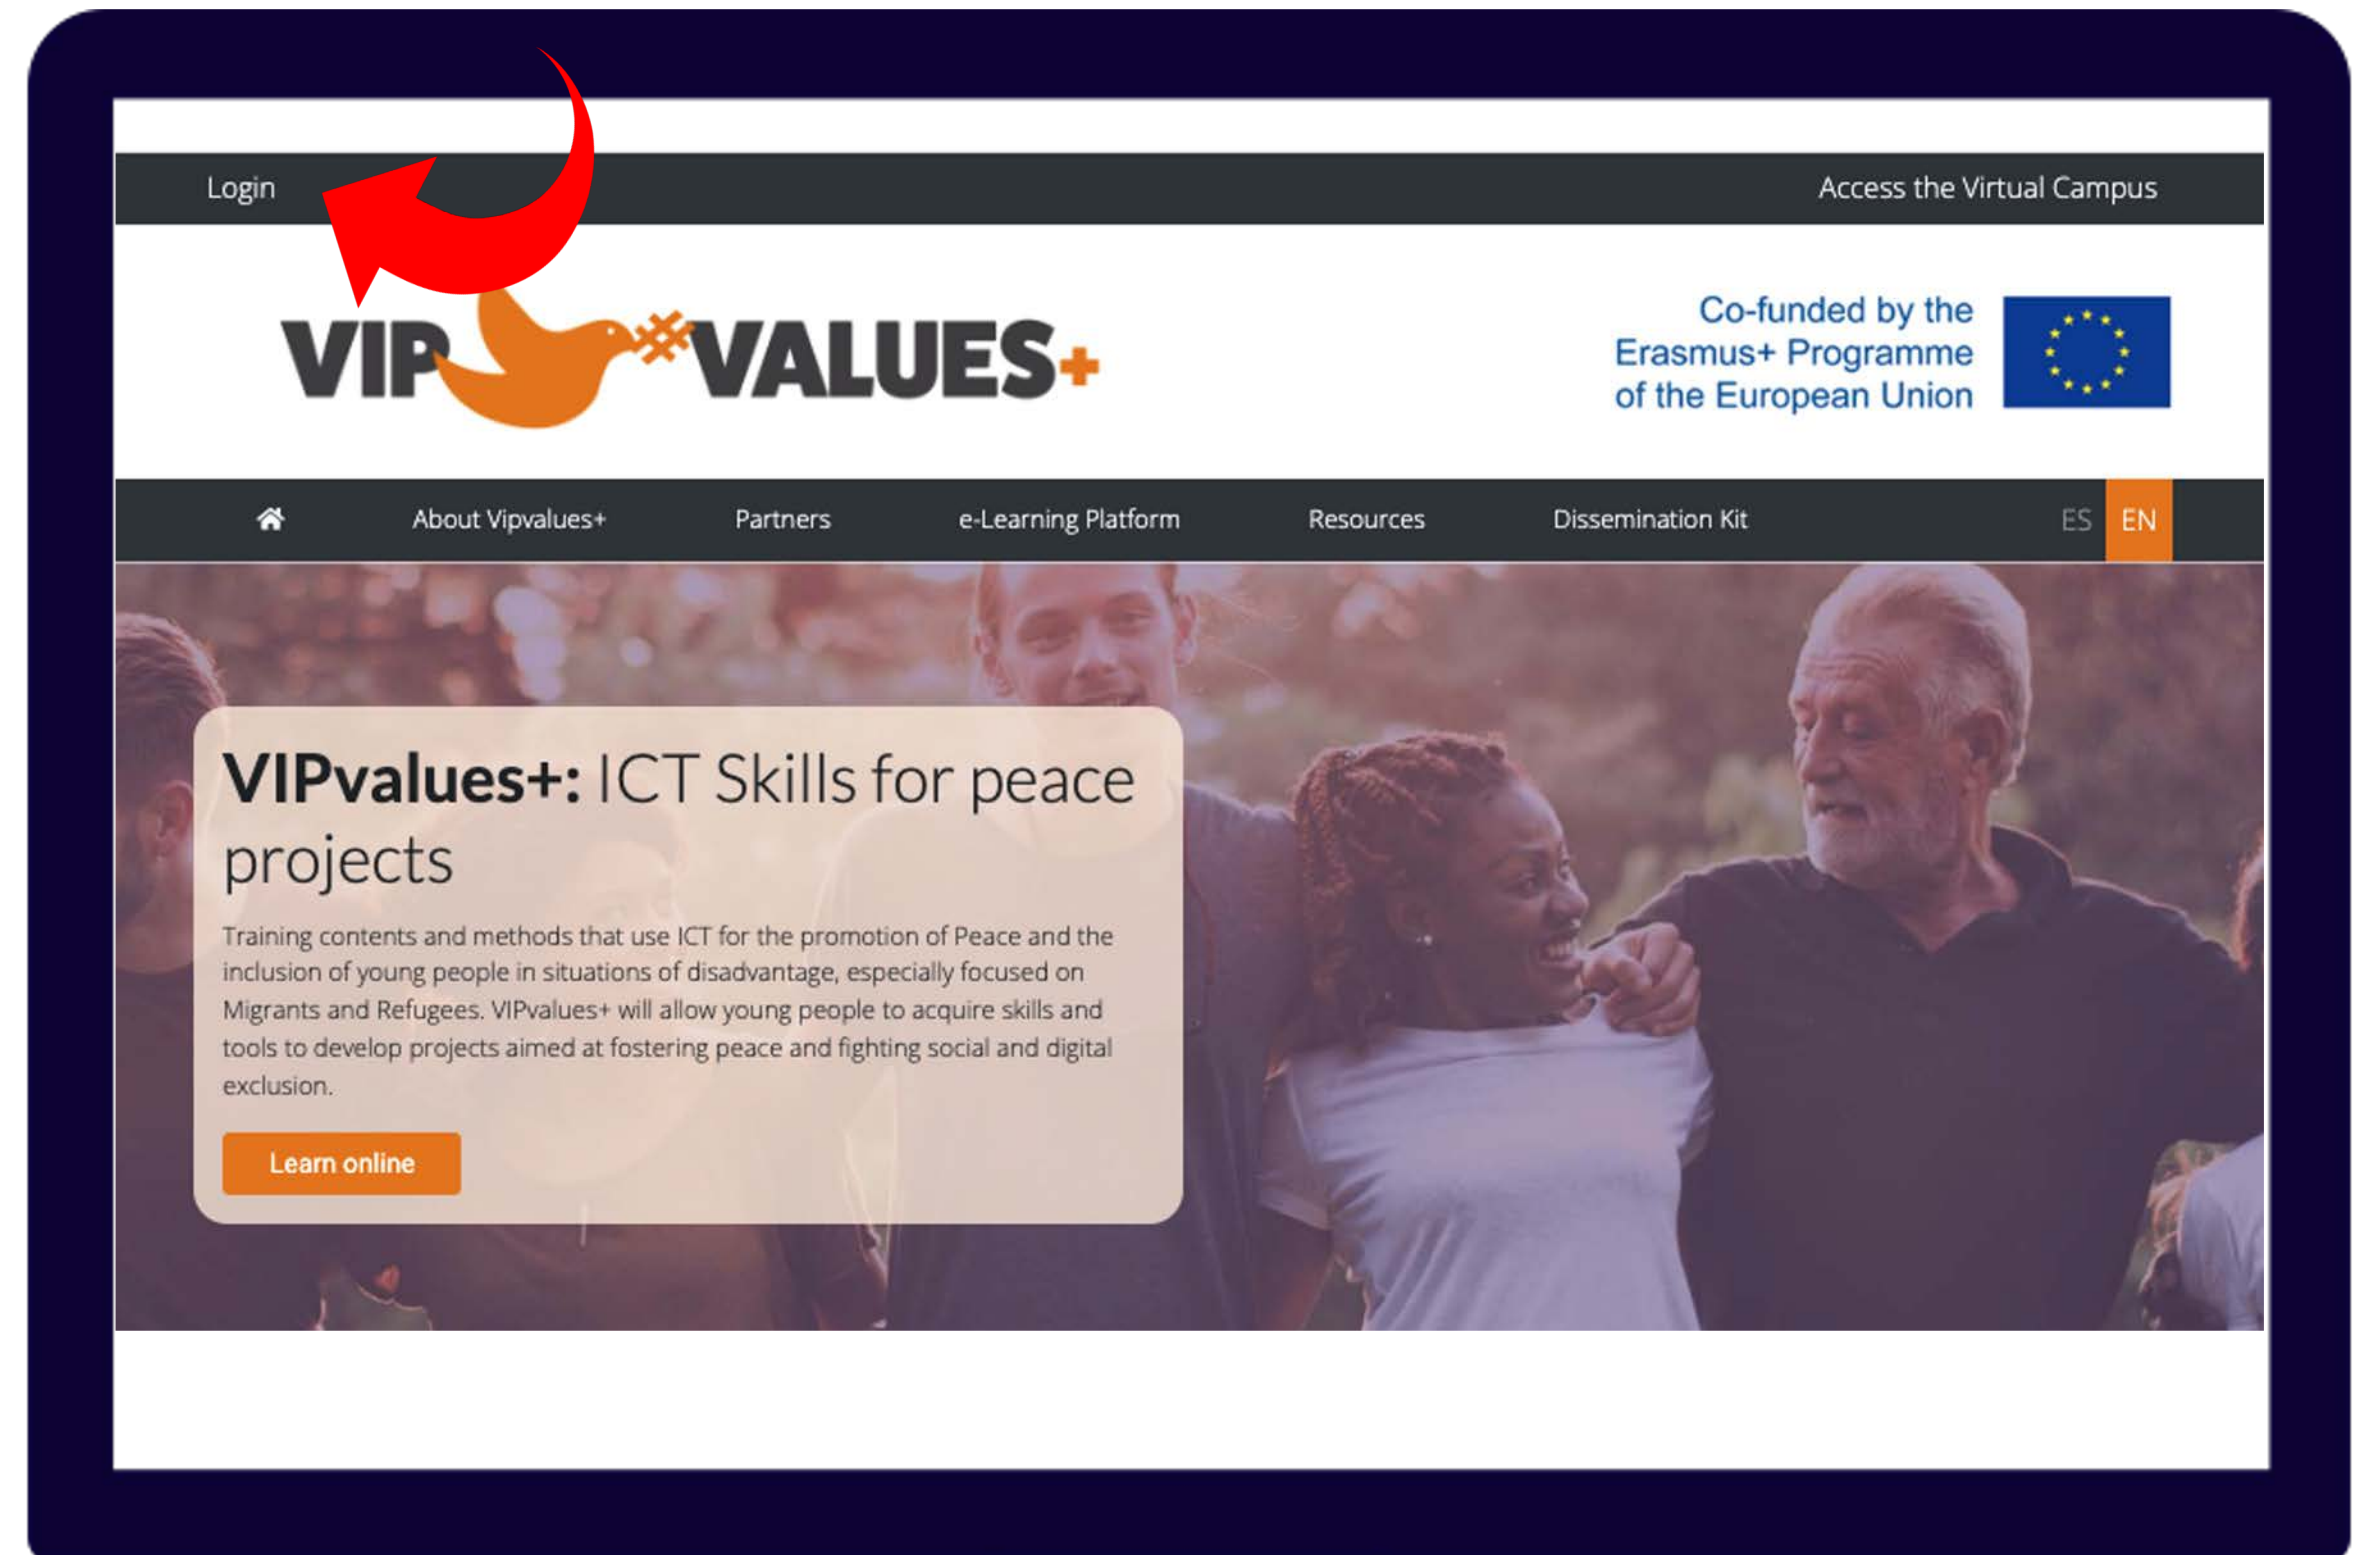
Login

Access the Virtual Campus

VIP #VALUES+

Co-funded by the Erasmus+ Programme of the European Union

About Vipvalues+ Partners e-Learning Platform Resources Dissemination Kit ES EN

VIPvalues+: ICT Skills for peace projects

Training contents and methods that use ICT for the promotion of Peace and the inclusion of young people in situations of disadvantage, especially focused on Migrants and Refugees. VIPvalues+ will allow young people to acquire skills and tools to develop projects aimed at fostering peace and fighting social and digital exclusion.

Learn online